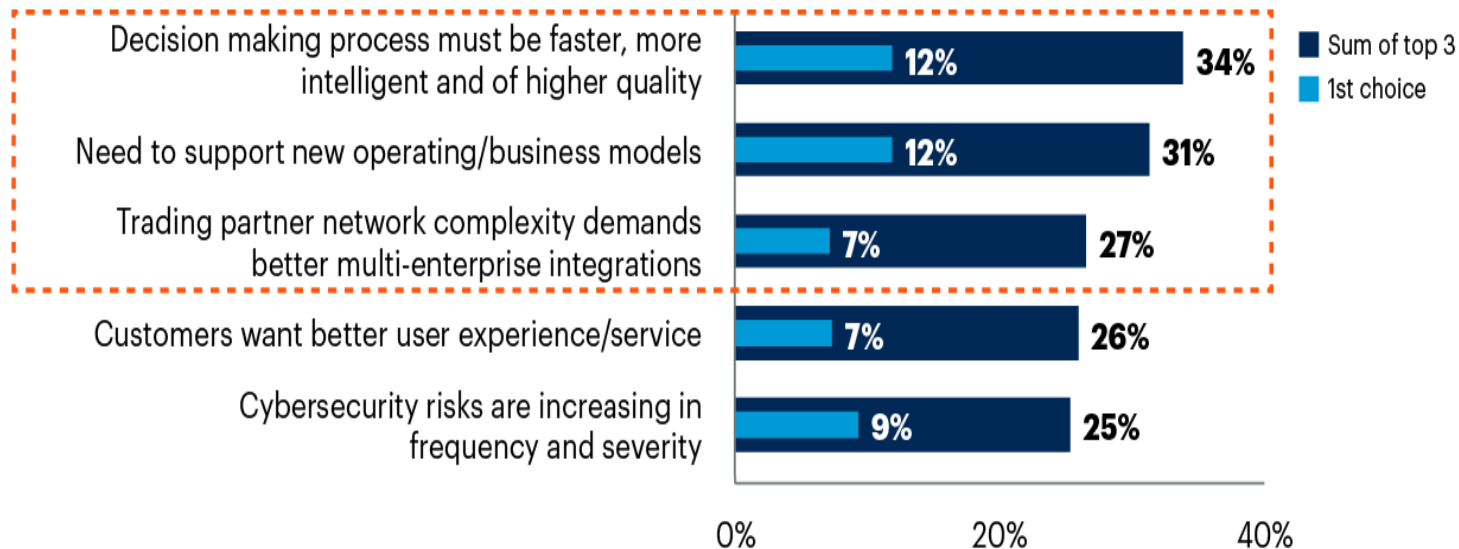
Sum of top 3
1st choice

| | 1st choice | Sum of top 3 |
|---|---|---|
| Decision making process must be faster, more intelligent and of higher quality | 12% | 34% |
| Need to support new operating/business models | 12% | 31% |
| Trading partner network complexity demands better multi-enterprise integrations | 7% | 27% |
| Customers want better user experience/service | 7% | 26% |
| Cybersecurity risks are increasing in frequency and severity | 9% | 25% |

0% 20% 40%